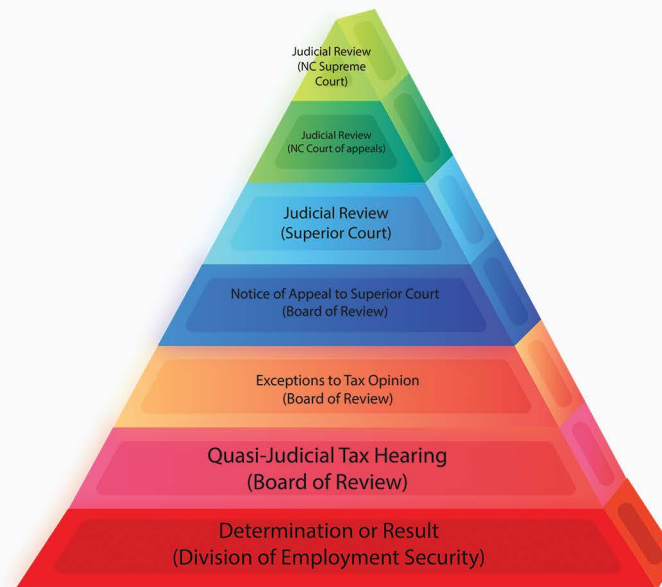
Judicial Review (NC Supreme Court)

Judicial Review (NC Court of appeals)

Judicial Review (Superior Court)

Notice of Appeal to Superior Court (Board of Review)

Exceptions to Tax Opinion (Board of Review)

Quasi-Judicial Tax Hearing (Board of Review)

Determination or Result (Division of Employment Security)